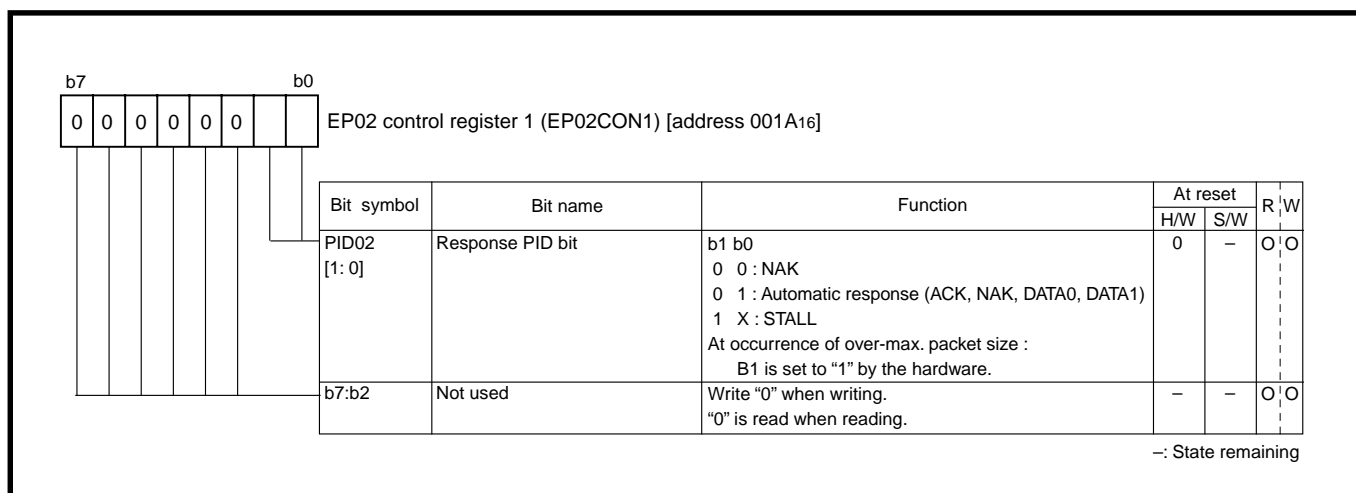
b7 b0

0 0 0 0 0 0

EP02 control register 1 (EP02CON1) [address 001A$_{16}$]

| Bit symbol | Bit name | Function | At reset H/W | At reset S/W | R | W |
|---|---|---|---|---|---|---|
| PID02 [1: 0] | Response PID bit | b1 b0<br>0 0 : NAK<br>0 1 : Automatic response (ACK, NAK, DATA0, DATA1)<br>1 X : STALL<br>At occurrence of over-max. packet size :<br>B1 is set to “1” by the hardware. | 0 | – | O | O |
| b7:b2 | Not used | Write “0” when writing.<br>“0” is read when reading. | – | – | O | O |

–: State remaining